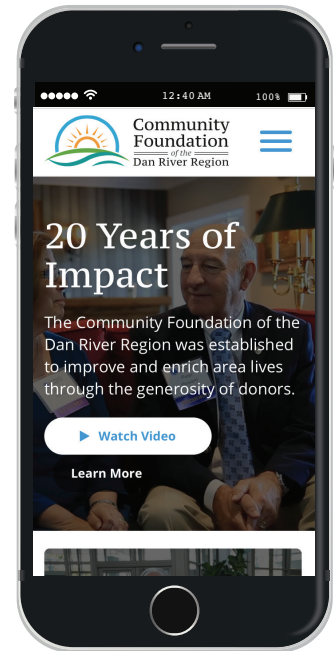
12:40 AM
100%

Community Foundation of the Dan River Region

20 Years of Impact

The Community Foundation of the Dan River Region was established to improve and enrich area lives through the generosity of donors.

Watch Video

Learn More